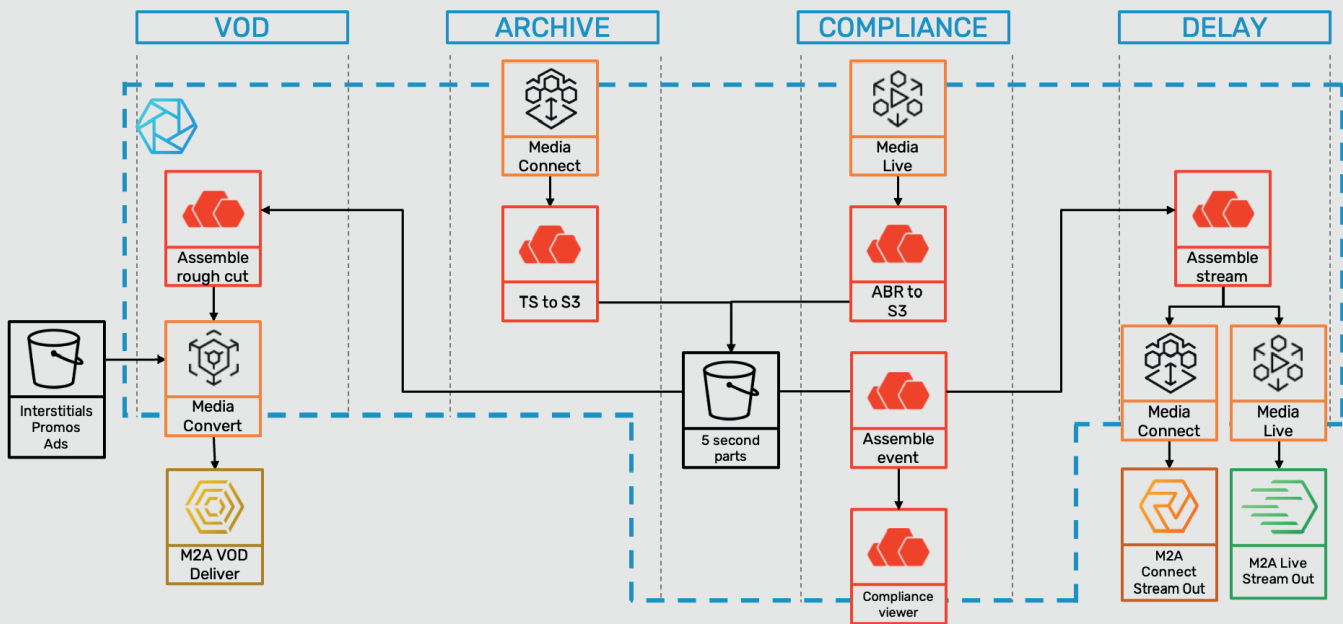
VOD

ARCHIVE

COMPLIANCE

DELAY

Media Connect

Media Live

Assemble rough cut

TS to S3

ABR to S3

Assemble stream

Interstitials Promos Ads

Media Convert

5 second parts

Assemble event

Media Connect

Media Live

M2A VOD Deliver

Compliance viewer

M2A Connect Stream Out

M2A Live Stream Out